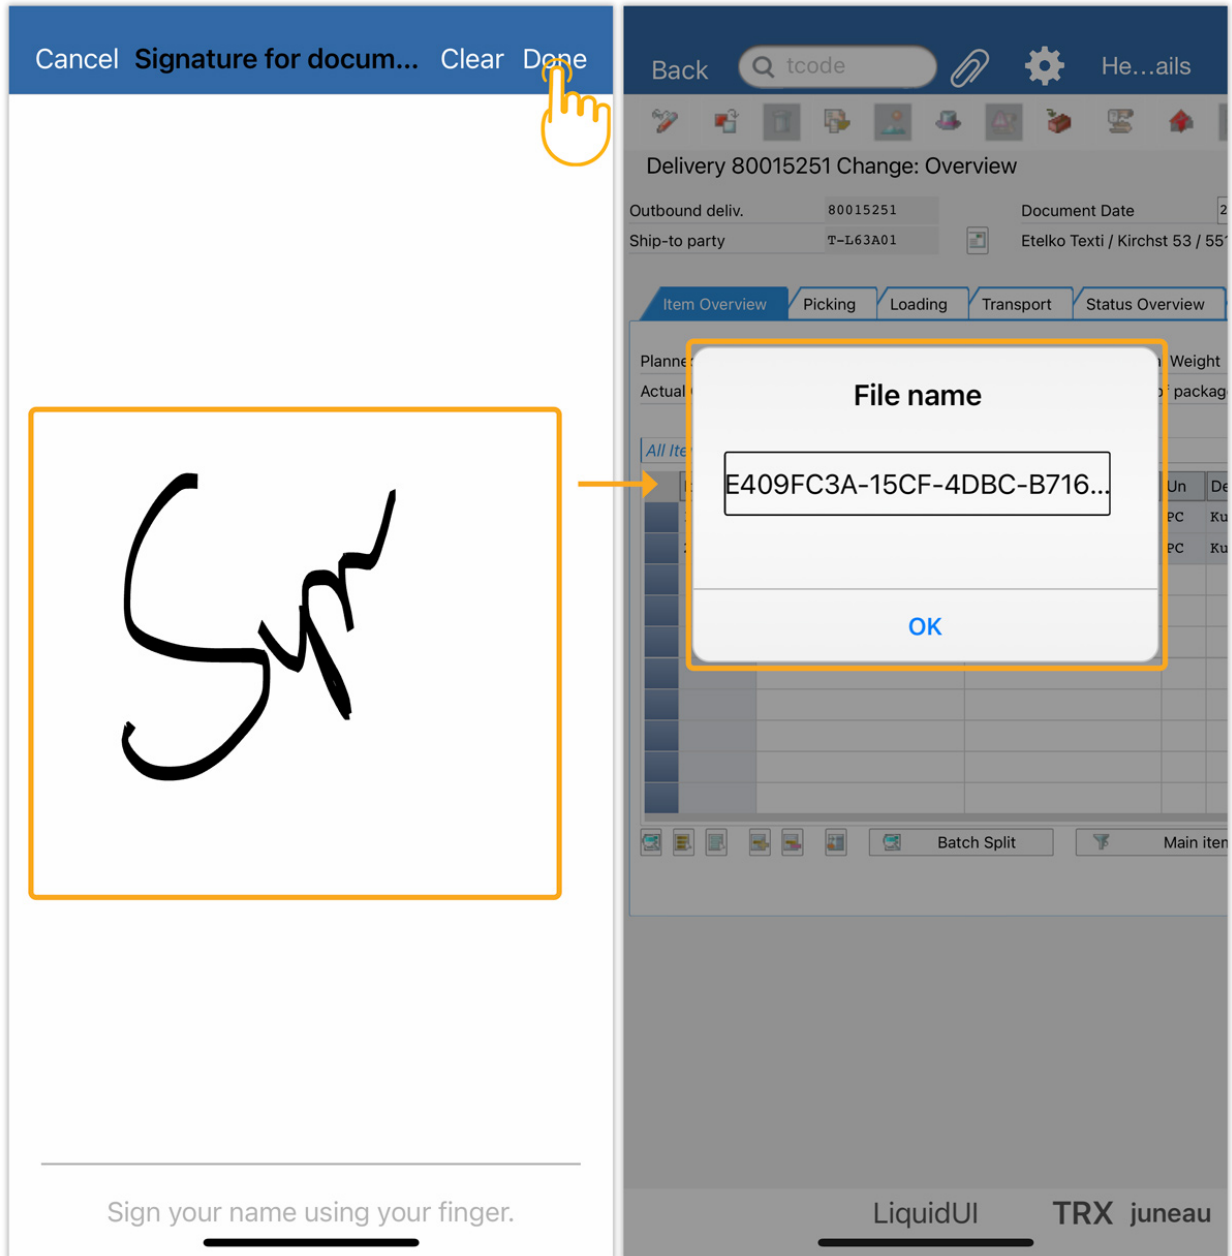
Cancel Signature for docum... Clear Done

Sign your name using your finger.

Back tcode He...ails

Delivery 80015251 Change: Overview

Outbound deliv. 80015251 Document Date 2
Ship-to party T-L63A01 Etelko Texti / Kirchst 53 / 55

Item Overview Picking Loading Transport Status Overview

Planne Weight
Actual packag

All Ite

Un De
PC Ku
PC Ku

File name

E409FC3A-15CF-4DBC-B716...

OK

Batch Split Main iten

LiquidUI TRX juneau